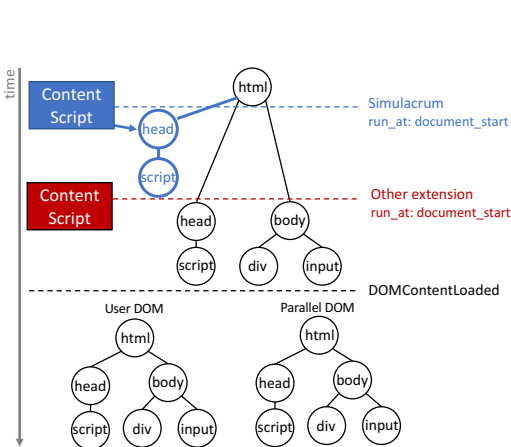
time

Content Script

html

Simulacrum
run_at: document_start

head

script

Content Script

Other extension
run_at: document_start

head

body

script

div

input

DOMContentLoaded

User DOM

Parallel DOM

html

html

head

body

head

body

script

div

input

script

div

input